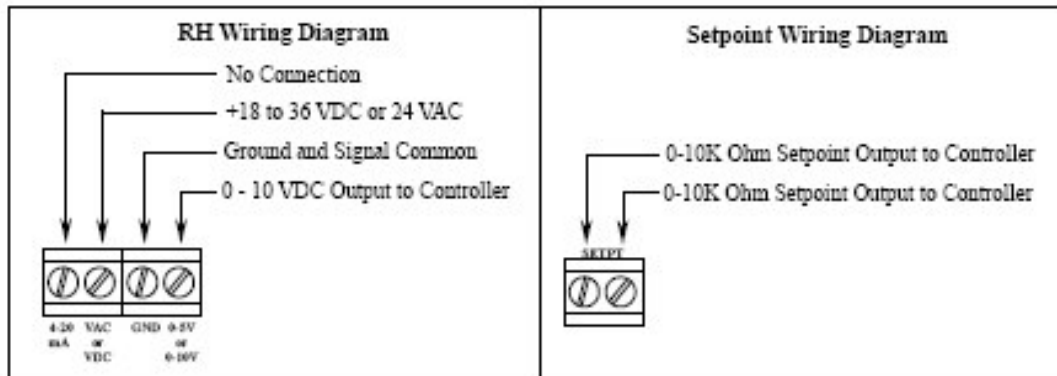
RH Wiring Diagram

No Connection

+18 to 36 VDC or 24 VAC

Ground and Signal Common

0 - 10 VDC Output to Controller

4-20 mA

VAC or VDC

GND

0-5V or 0-10V

Setpoint Wiring Diagram

0-10K Ohm Setpoint Output to Controller

0-10K Ohm Setpoint Output to Controller

SETPT